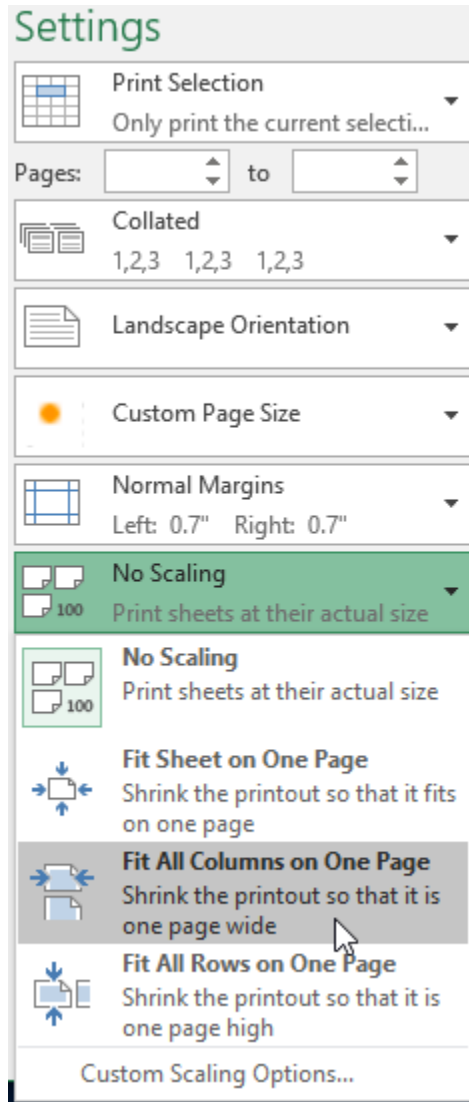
Settings

Print Selection
Only print the current selecti...

Pages: to

Collated
1,2,3 1,2,3 1,2,3

Landscape Orientation

Custom Page Size

Normal Margins
Left: 0.7" Right: 0.7"

No Scaling
Print sheets at their actual size

100

No Scaling
Print sheets at their actual size

100

Fit Sheet on One Page
Shrink the printout so that it fits on one page

Fit All Columns on One Page
Shrink the printout so that it is one page wide

Fit All Rows on One Page
Shrink the printout so that it is one page high

Custom Scaling Options...